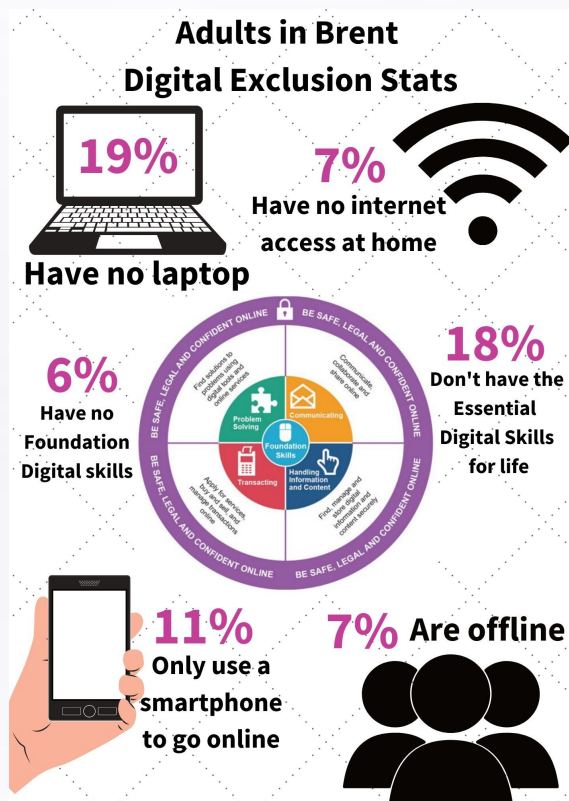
Adults in Brent
Digital Exclusion Stats

19%

Have no laptop

7%
Have no internet access at home

6%
Have no Foundation Digital skills

BE SAFE, LEGAL AND CONFIDENT ONLINE
BE SAFE, LEGAL AND CONFIDENT ONLINE
BE SAFE, LEGAL AND CONFIDENT ONLINE
BE SAFE, LEGAL AND CONFIDENT ONLINE

Find solutions to problems using digital tools and online services
Problem Solving

Communicate, collaborate and share online
Communicating

Foundation Skills

Apply for services, buy and sell, and manage transactions online
Transacting

Handling Information and Content
Find, manage and store digital information and content securely

18%
Don't have the Essential Digital Skills for life

11%
Only use a smartphone to go online

7% Are offline